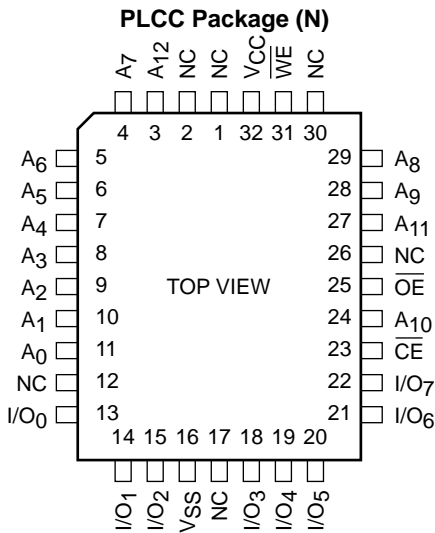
PLCC Package (N)

$A_7$ $A_{12}$ NC NC $V_{CC}$ $\overline{WE}$ NC

4 3 2 1 32 31 30

$A_6$ 5
$A_5$ 6
$A_4$ 7
$A_3$ 8
$A_2$ 9
$A_1$ 10
$A_0$ 11
NC 12
$I/O_0$ 13

29 $A_8$
28 $A_9$
27 $A_{11}$
26 NC
25 $\overline{OE}$
24 $A_{10}$
23 $\overline{CE}$
22 $I/O_7$
21 $I/O_6$

TOP VIEW

14 15 16 17 18 19 20

$I/O_1$ $I/O_2$ $V_{SS}$ NC $I/O_3$ $I/O_4$ $I/O_5$